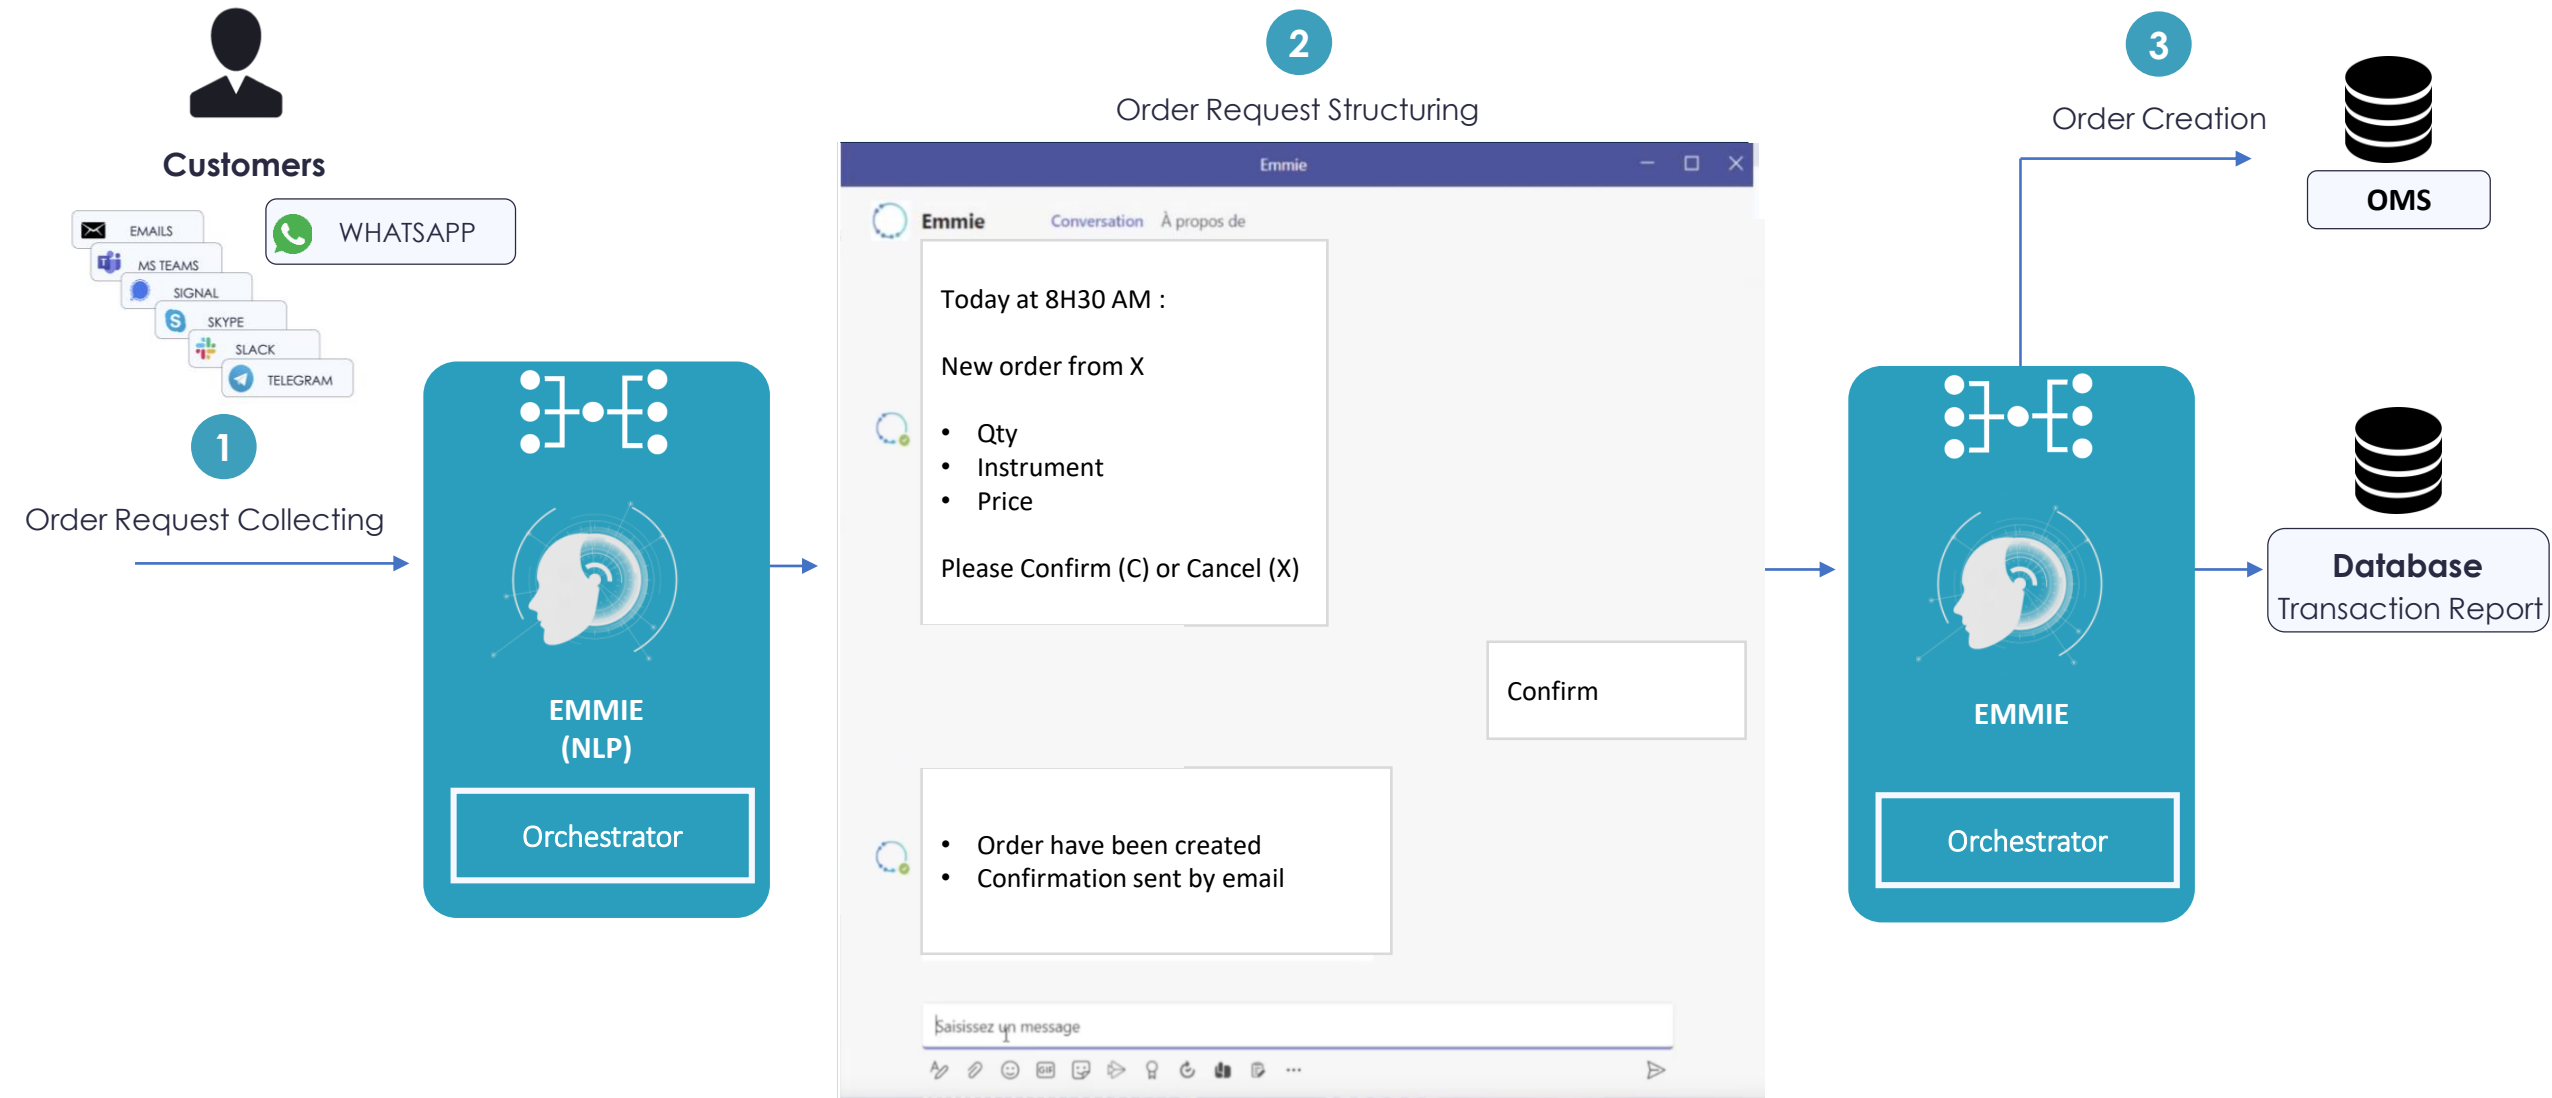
Customers

EMAILS
MS TEAMS
SIGNAL
SKYPE
SLACK
TELEGRAM

WHATSAPP

1
Order Request Collecting

EMMIE
(NLP)

Orchestrator

2
Order Request Structuring

Emmie

Emmie Conversation À propos de

Today at 8H30 AM :

New order from X

- Qty
- Instrument
- Price

Please Confirm (C) or Cancel (X)

Confirm

- Order have been created
- Confirmation sent by email

Saisissez un message

3
Order Creation

OMS

EMMIE

Orchestrator

Database
Transaction Report